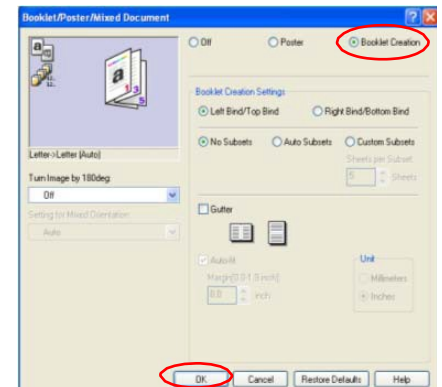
Booklet/Poster/Mixed Document

Off
Poster
Booklet Creation

Letter->Letter (Auto)

Turn Image by 180deg
Off

Setting for Mixed Orientation
Auto

Booklet Creation Settings
Left Bind/Top Bind
Right Bind/Bottom Bind

No Subsets
Auto Subsets
Custom Subsets
Sheets per Subset
5
Sheets

Gutter

Auto-fit
Margin [0.0-1.0 inch]
0.0
inch

Unit
Millimeters
Inches

OK
Cancel
Restore Defaults
Help